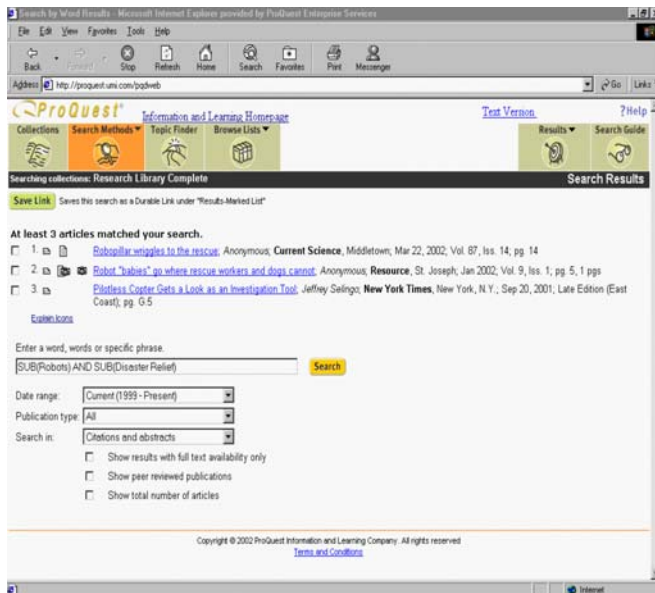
Search by Word Results - Microsoft Internet Explorer provided by ProQuest Enterprise Services

File Edit View Favorites Tools Help

Back Forward Stop Refresh Home Search Favorites Print Messenger

Address http://proquest.umi.com/pqdweb

Go Links

ProQuest® Information and Learning Homepage Text Version ?Help

Collections Search Methods ▾ Topic Finder Browse Lists ▾ Results ▾ Search Guide

Searching collections: Research Library Complete Search Results

Save Link Saves this search as a Durable Link under "Results-Marked List"

At least 3 articles matched your search.

1. Robopillar wriggles to the rescue; Anonymous; Current Science, Middletown; Mar 22, 2002; Vol. 87, Iss. 14; pg. 14

2. Robot "babies" go where rescue workers and dogs cannot; Anonymous; Resource, St. Joseph; Jan 2002; Vol. 9, Iss. 1; pg. 5, 1 pgs

3. Pilotless Copter Gets a Look as an Investigation Tool; Jeffrey Selingo; New York Times, New York, N.Y.; Sep 20, 2001; Late Edition (East Coast); pg. G.5

Explain Icons

Enter a word, words or specific phrase.

SUB(Robots) AND SUB(Disaster Relief)

Search

Date range: Current (1999 - Present)

Publication type: All

Search in: Citations and abstracts

Show results with full text availability only

Show peer reviewed publications

Show total number of articles

Copyright © 2002 ProQuest Information and Learning Company. All rights reserved.
Terms and Conditions

Internet